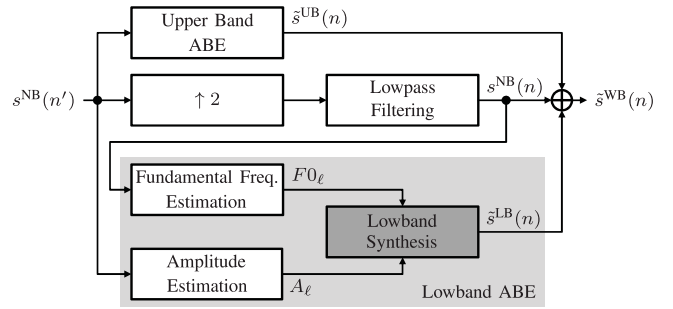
$s^{\mathrm{NB}}(n')$

Upper Band ABE

$\tilde{s}^{\mathrm{UB}}(n)$

$\uparrow 2$

Lowpass Filtering

$s^{\mathrm{NB}}(n)$

$\tilde{s}^{\mathrm{WB}}(n)$

Fundamental Freq. Estimation

$F0_{\ell}$

Lowband Synthesis

$\tilde{s}^{\mathrm{LB}}(n)$

Amplitude Estimation

$A_{\ell}$

Lowband ABE